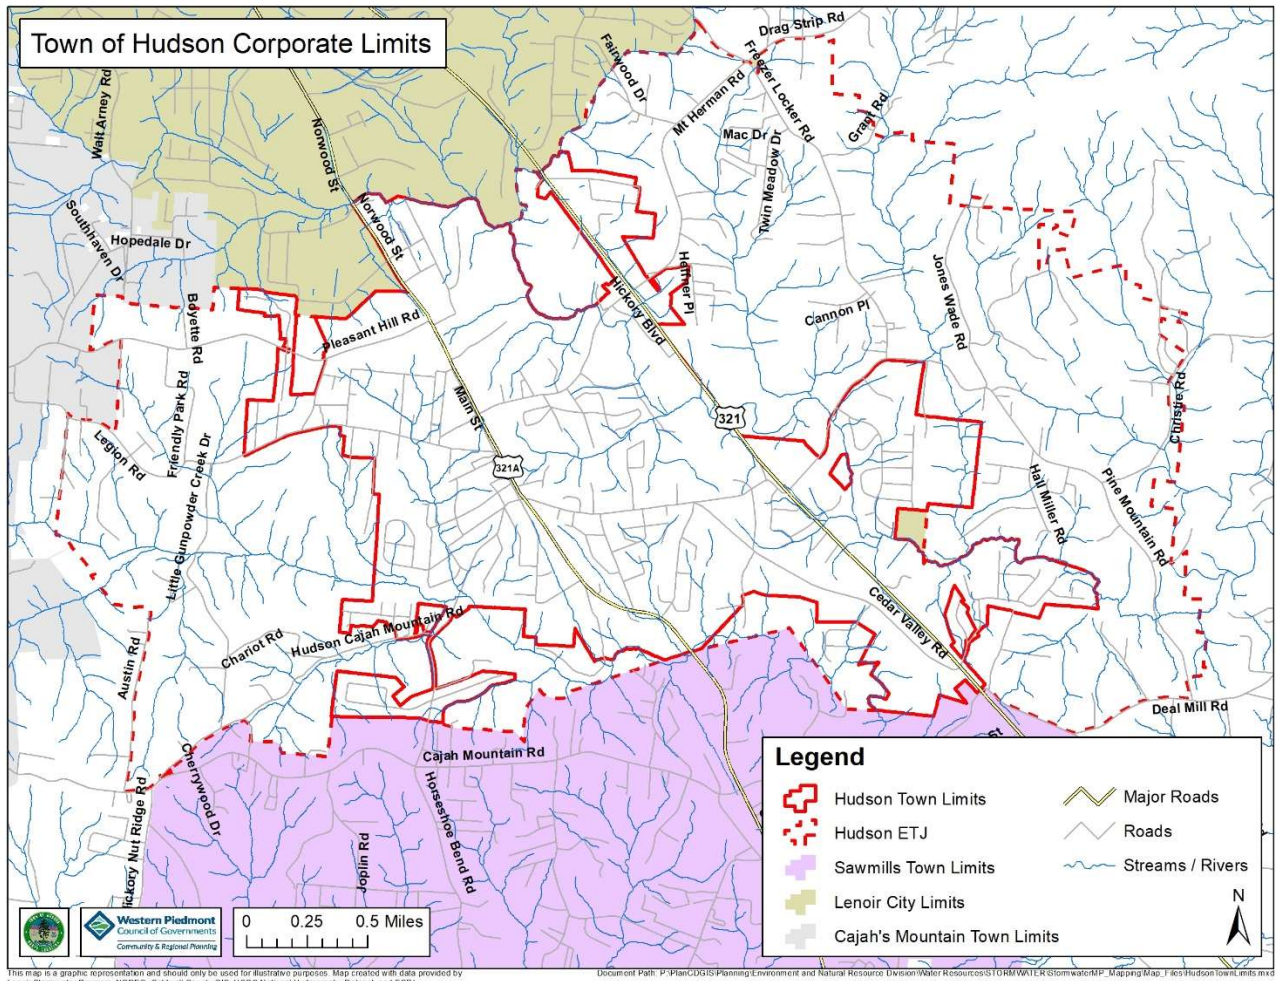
Town of Hudson Corporate Limits

Drag Strip Rd
Fairwood Dr
Freezer Locker Rd
Mt Herman Rd
Mac Dr
Grant Rd
Twin Meadow Dr
Wait Arney Rd
Norwood St
Norwood St
Southhaven Dr
Hopedale Dr
Heffner Pl
Hickory Blvd
Jones Wade Rd
Cannon Pl
Bayette Rd
Pleasant Hill Rd
Main St
Friendly Park Rd
Legion Rd
Little Gunpowder Creek Dr
321
321A
Christie Rd
Hall Miller Rd
Pine Mountain Rd
Cedar Valley Rd
Hudson Cajah Mountain Rd
Chariot Rd
Austin Rd
Deal Mill Rd
St
Cajah Mountain Rd
Cherrywood Dr
Hickory Nut Ridge Rd
Joplin Rd
Horseshoe Bend Rd

Legend
Hudson Town Limits
Hudson ETJ
Sawmills Town Limits
Lenoir City Limits
Cajah's Mountain Town Limits
Major Roads
Roads
Streams / Rivers
N

Western Piedmont Council of Governments
Community & Regional Planning
0 0.25 0.5 Miles

This map is a graphic representation and should only be used for illustrative purposes. Map created with data provided by
Document Path: P:\PlanCDGIS\Planning\Environment and Natural Resource Division\Water Resources\STORMWATER\StormwaterMP_Mapping\Map_Files\HudsonTownLimits.mxd